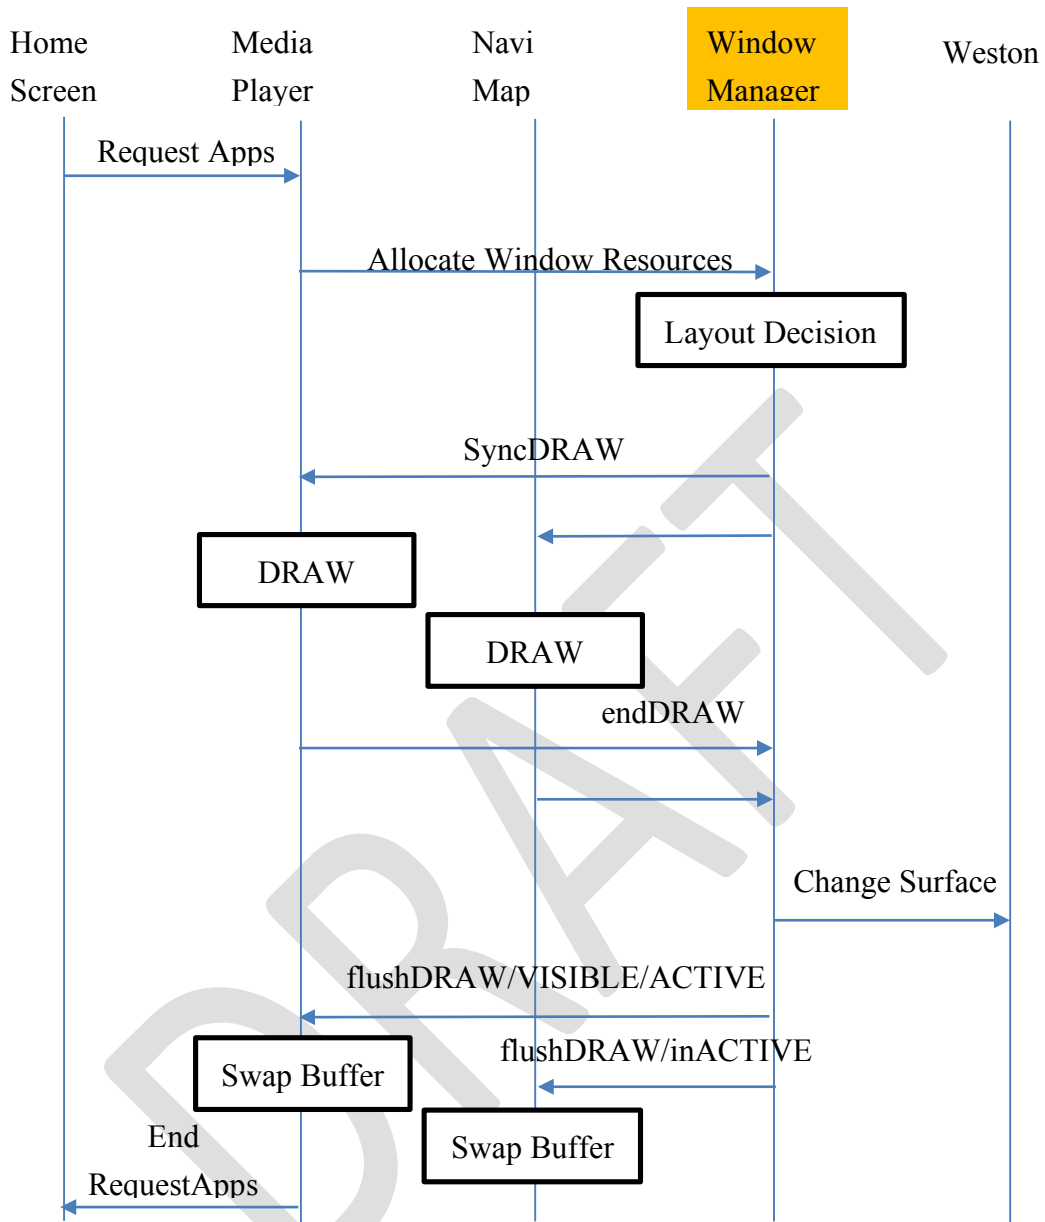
Home Screen

Media Player

Navi Map

Window Manager

Weston

Request Apps

Allocate Window Resources

Layout Decision

SyncDRAW

DRAW

DRAW

endDRAW

Change Surface

flushDRAW/VISIBLE/ACTIVE

flushDRAW/inACTIVE

Swap Buffer

Swap Buffer

End RequestApps

DRAFT